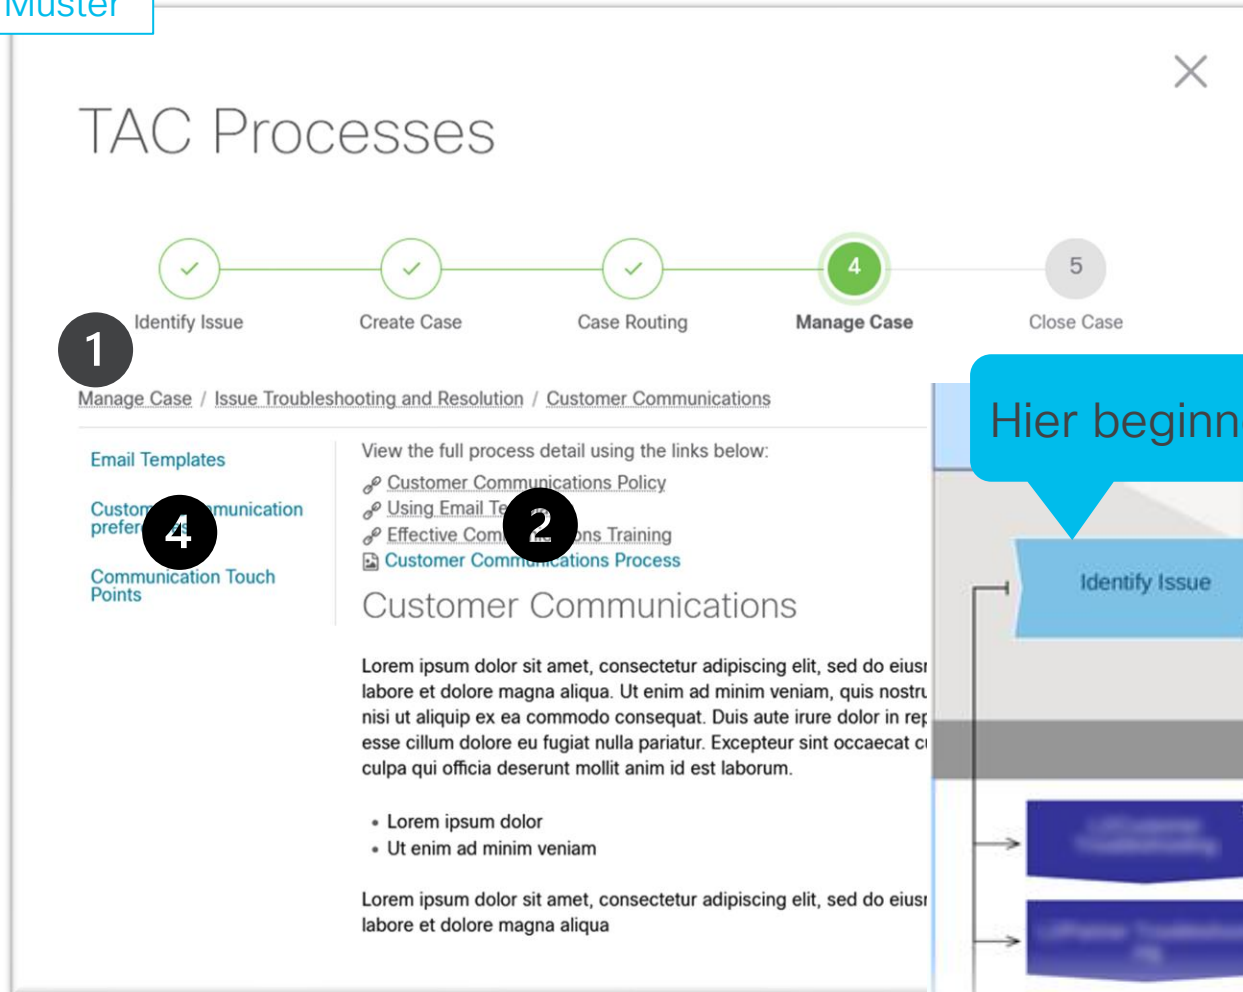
Muster

TAC Processes

Identify Issue
Create Case
Case Routing
4
Manage Case
5
Close Case

1

Manage Case / Issue Troubleshooting and Resolution / Customer Communications

Hier beginn

Email Templates

Custom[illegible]munication prefer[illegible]

4

Communication Touch Points

View the full process detail using the links below:
Customer Communications Policy
Using Email Te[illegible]
Effective Com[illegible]ns Training
Customer Comm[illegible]cations Process

2

Customer Communications

Identify Issue

Lorem ipsum dolor sit amet, consectetur adipiscing elit, sed do eius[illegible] labore et dolore magna aliqua. Ut enim ad minim veniam, quis nostru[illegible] nisi ut aliquip ex ea commodo consequat. Duis aute irure dolor in rep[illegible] esse cillum dolore eu fugiat nulla pariatur. Excepteur sint occaecat c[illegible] culpa qui officia deserunt mollit anim id est laborum.

• Lorem ipsum dolor
• Ut enim ad minim veniam

Lorem ipsum dolor sit amet, consectetur adipiscing elit, sed do eius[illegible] labore et dolore magna aliqua

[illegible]

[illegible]